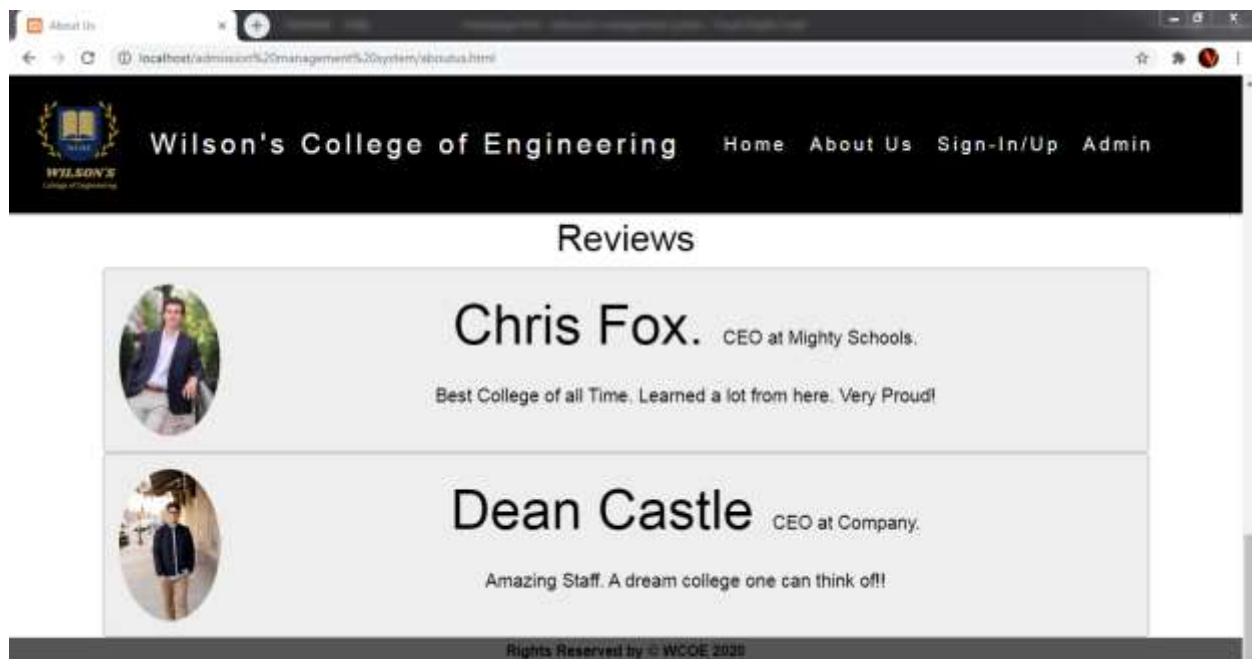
About Us

localhost/admission%20management%20system/aboutus.html

WILSON'S
College of Engineering

Wilson's College of Engineering

Home About Us Sign-In/Up Admin

Reviews

Chris Fox. CEO at Mighty Schools.

Best College of all Time. Learned a lot from here. Very Proud!

Dean Castle CEO at Company.

Amazing Staff. A dream college one can think of!!

Rights Reserved by © WCOE 2020